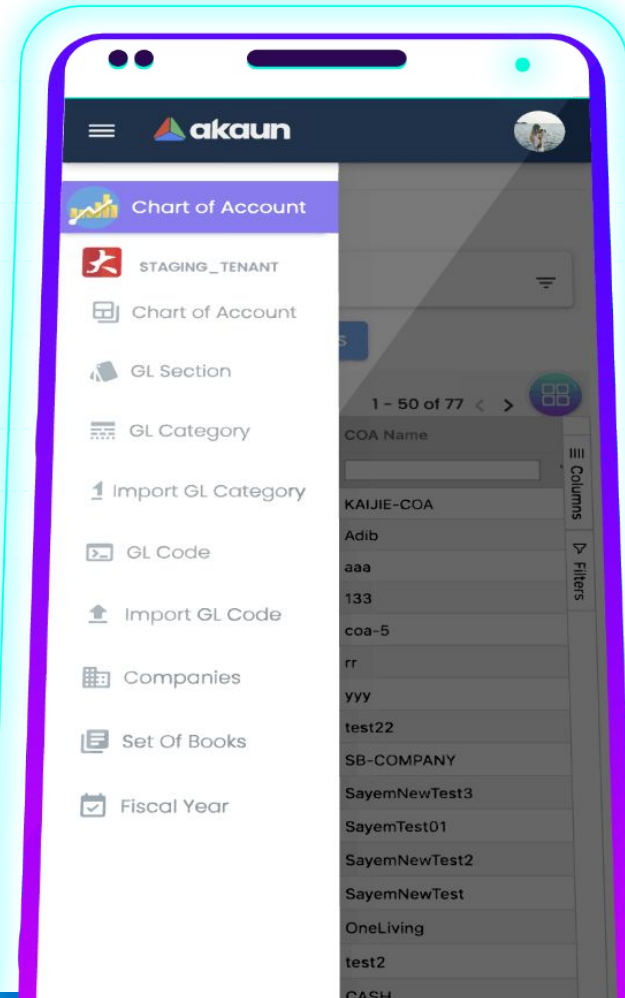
akaun

Chart of Account

STAGING_TENANT

Chart of Account

GL Section

GL Category

Import GL Category

GL Code

Import GL Code

Companies

Set Of Books

Fiscal Year

1 - 50 of 77

COA Name

Columns

Filters

KAIJIE-COA
Adib
aaa
133
coa-5
rr
yyy
test22
SB-COMPANY
SayemNewTest3
SayemTest01
SayemNewTest2
SayemNewTest
OneLiving
test2
CASH